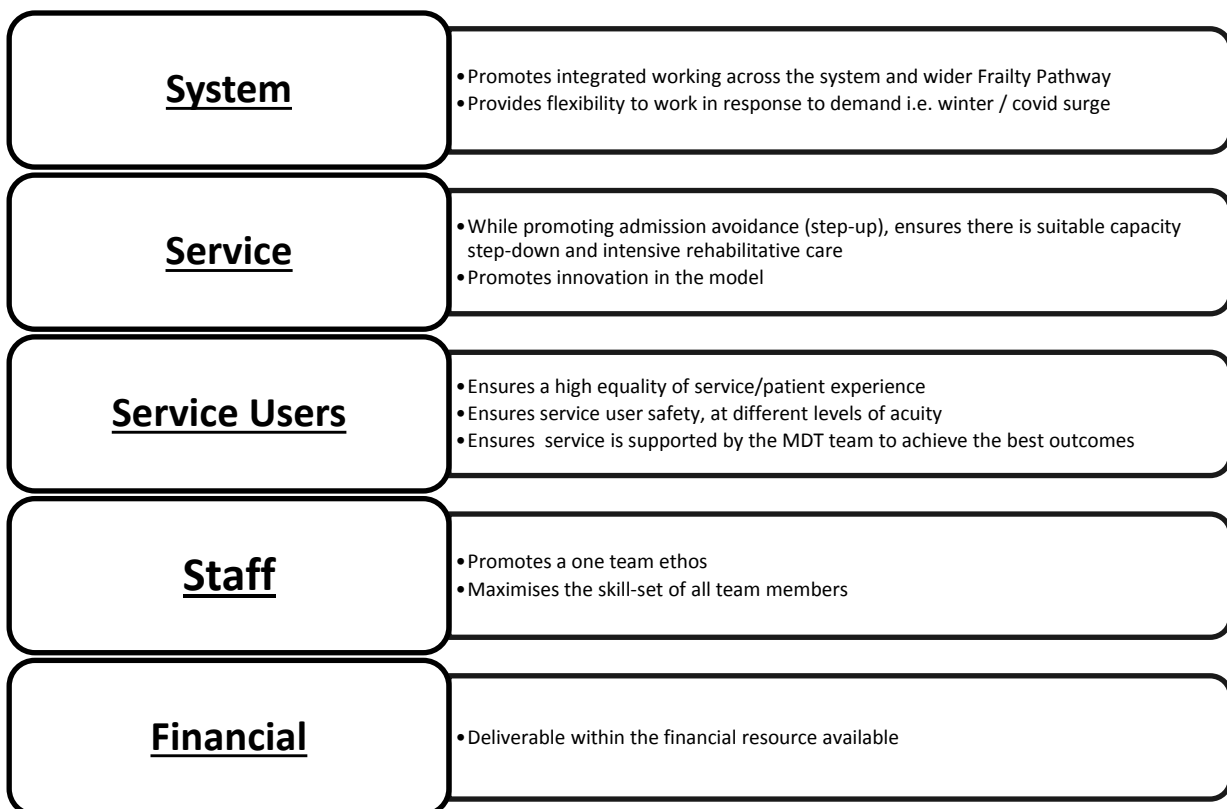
System

- Promotes integrated working across the system and wider Frailty Pathway
- Provides flexibility to work in response to demand i.e. winter / covid surge

Service

- While promoting admission avoidance (step-up), ensures there is suitable capacity step-down and intensive rehabilitative care
- Promotes innovation in the model

Service Users

- Ensures a high equality of service/patient experience
- Ensures service user safety, at different levels of acuity
- Ensures service is supported by the MDT team to achieve the best outcomes

Staff

- Promotes a one team ethos
- Maximises the skill-set of all team members

Financial

- Deliverable within the financial resource available